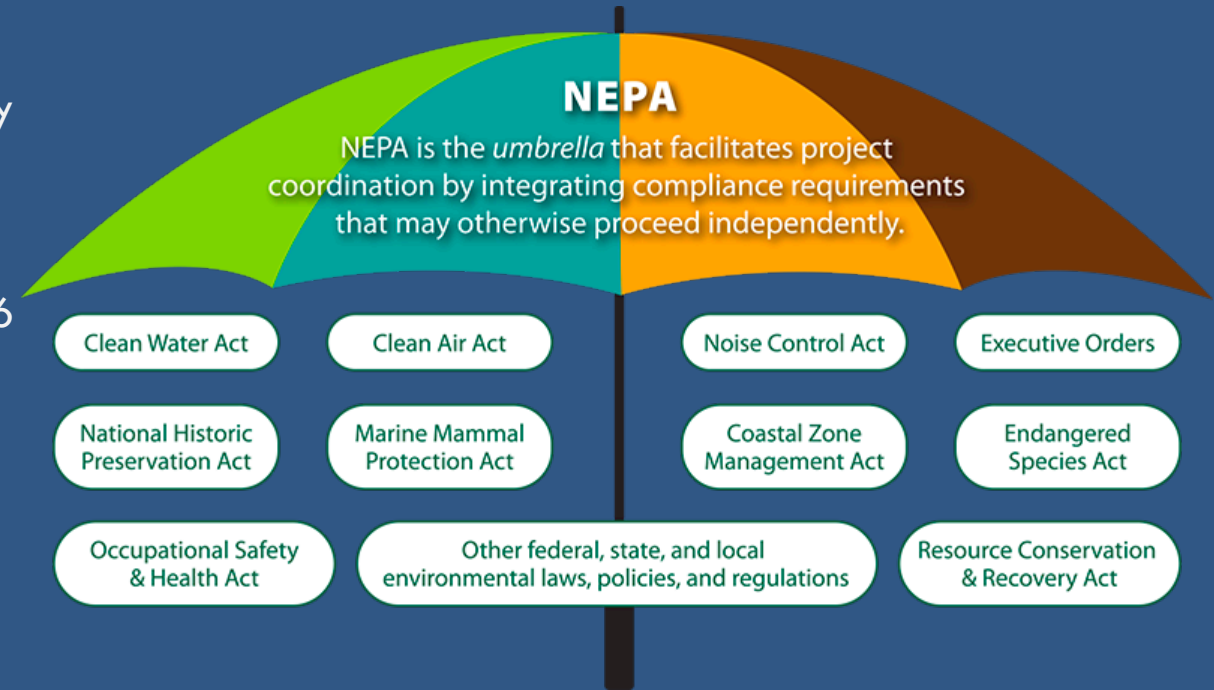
y

6

NEPA

NEPA is the *umbrella* that facilitates project coordination by integrating compliance requirements that may otherwise proceed independently.

Clean Water Act

Clean Air Act

Noise Control Act

Executive Orders

National Historic Preservation Act

Marine Mammal Protection Act

Coastal Zone Management Act

Endangered Species Act

Occupational Safety & Health Act

Other federal, state, and local environmental laws, policies, and regulations

Resource Conservation & Recovery Act